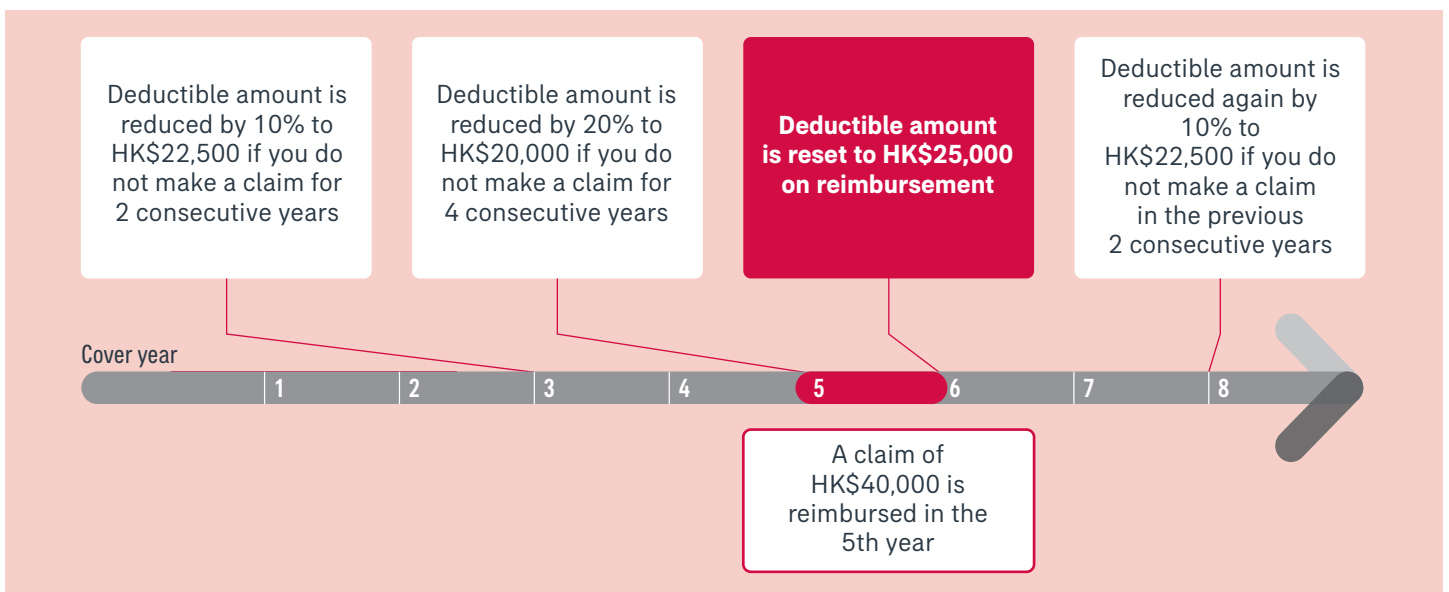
Deductible amount is reduced by 10% to HK$22,500 if you do not make a claim for 2 consecutive years

Deductible amount is reduced by 20% to HK$20,000 if you do not make a claim for 4 consecutive years

**Deductible amount is reset to HK$25,000 on reimbursement**

Deductible amount is reduced again by 10% to HK$22,500 if you do not make a claim in the previous 2 consecutive years

Cover year

1 2 3 4 5 6 7 8

A claim of HK$40,000 is reimbursed in the 5th year